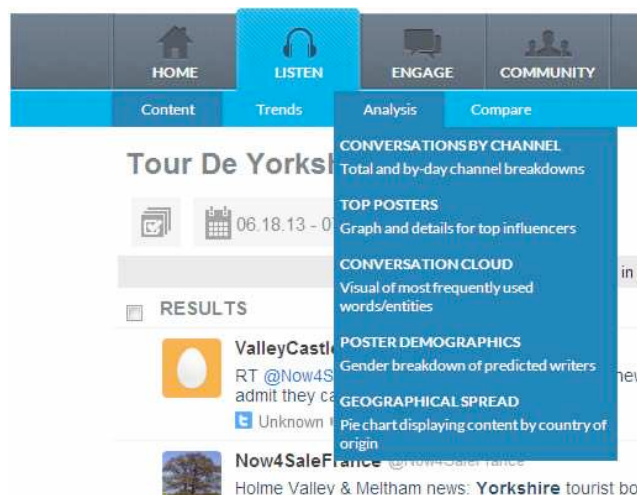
HOME
LISTEN
ENGAGE
COMMUNITY

Content
Trends
Analysis
Compare

Tour De Yorksh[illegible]

06.18.13 - 0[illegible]

in

RESULTS

ValleyCastl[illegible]
RT @Now4S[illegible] new
admit they ca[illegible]
Unknown

Now4SaleFrance @Now4SaleFrance
Holme Valley & Meltham news: Yorkshire tourist bo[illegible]

CONVERSATIONS BY CHANNEL
Total and by-day channel breakdowns

TOP POSTERS
Graph and details for top influencers

CONVERSATION CLOUD
Visual of most frequently used words/entities

POSTER DEMOGRAPHICS
Gender breakdown of predicted writers

GEOGRAPHICAL SPREAD
Pie chart displaying content by country of origin